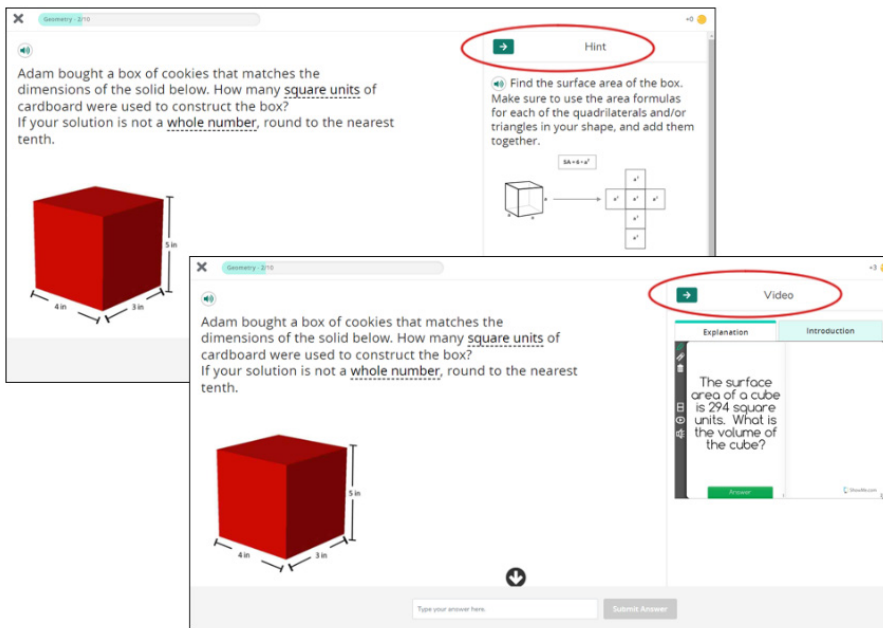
Geometry - 2/10

+0

Adam bought a box of cookies that matches the dimensions of the solid below. How many square units of cardboard were used to construct the box?
If your solution is not a whole number, round to the nearest tenth.

5 in
4 in
3 in

Hint

Find the surface area of the box. Make sure to use the area formulas for each of the quadrilaterals and/or triangles in your shape, and add them together.

SA = 6 • $s^2$

$s^2$
$s^2$
$s^2$
$s^2$
$s^2$
$s^2$

Geometry - 2/10

+3

Adam bought a box of cookies that matches the dimensions of the solid below. How many square units of cardboard were used to construct the box?
If your solution is not a whole number, round to the nearest tenth.

5 in
4 in
3 in

Video

Explanation
Introduction

The surface area of a cube is 294 square units. What is the volume of the cube?

Answer

ShowMe.com

Type your answer here.
Submit Answer